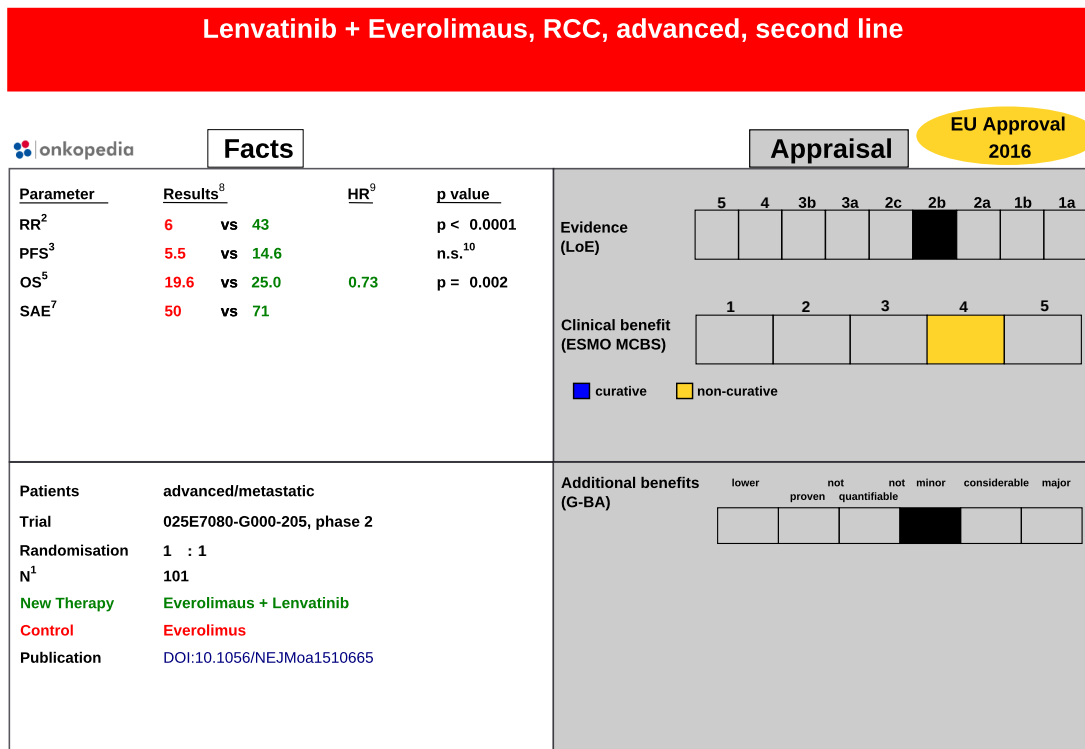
Lenvatinib + Everolimaus, RCC, advanced, second line

onkopedia

Facts

Appraisal

EU Approval 2016

| Parameter | Results$^8$ | | | HR$^9$ | p value |
|---|---|---|---|---|---|
| RR$^2$ | 6 | vs | 43 | | p < 0.0001 |
| PFS$^3$ | 5.5 | vs | 14.6 | | n.s.$^{10}$ |
| OS$^5$ | 19.6 | vs | 25.0 | 0.73 | p = 0.002 |
| SAE$^7$ | 50 | vs | 71 | | |

Evidence (LoE)

5 4 3b 3a 2c 2b 2a 1b 1a

Clinical benefit (ESMO MCBS)

1 2 3 4 5

curative non-curative

Patients advanced/metastatic
Trial 025E7080-G000-205, phase 2
Randomisation 1 : 1
N$^1$ 101
New Therapy Everolimaus + Lenvatinib
Control Everolimus
Publication DOI:10.1056/NEJMoa1510665

Additional benefits (G-BA)

lower not proven not quantifiable minor considerable major